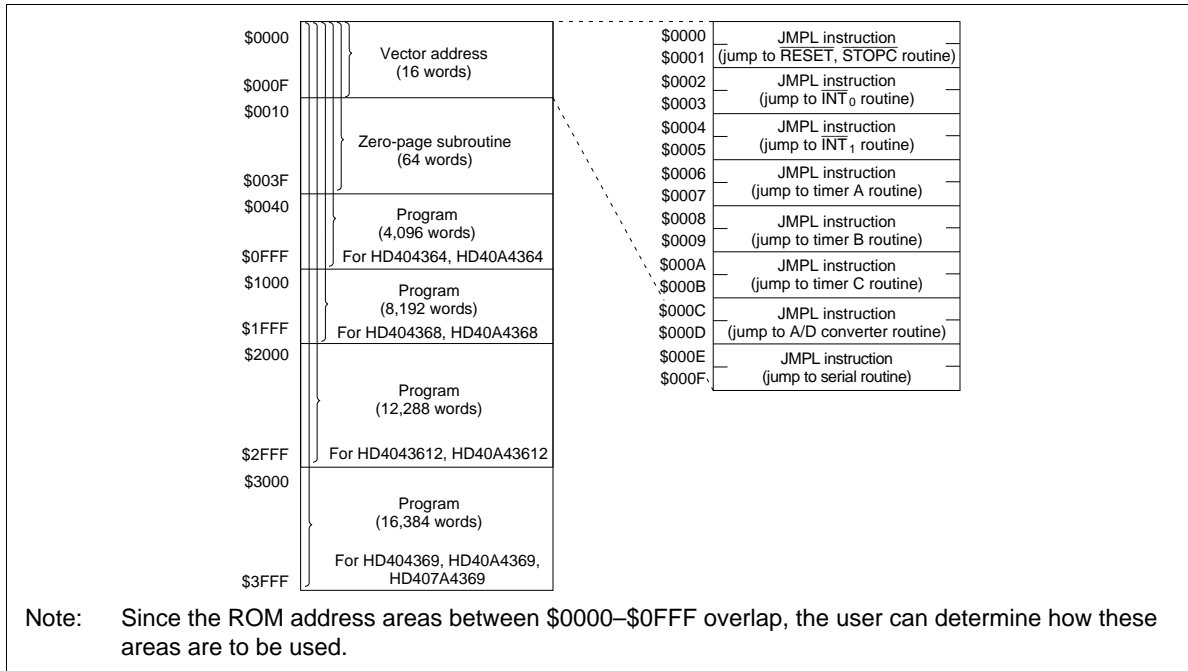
$0000
Vector address (16 words)
$000F
$0010
Zero-page subroutine (64 words)
$003F
$0040
Program (4,096 words)
$0FFF
For HD404364, HD40A4364
$1000
Program (8,192 words)
$1FFF
For HD404368, HD40A4368
$2000
Program (12,288 words)
$2FFF
For HD4043612, HD40A43612
$3000
Program (16,384 words)
For HD404369, HD40A4369, HD407A4369
$3FFF

$0000
$0001
JMPL instruction (jump to $\overline{RESET}$, $\overline{STOPC}$ routine)
$0002
$0003
JMPL instruction (jump to $\overline{INT}_0$ routine)
$0004
$0005
JMPL instruction (jump to $\overline{INT}_1$ routine)
$0006
$0007
JMPL instruction (jump to timer A routine)
$0008
$0009
JMPL instruction (jump to timer B routine)
$000A
$000B
JMPL instruction (jump to timer C routine)
$000C
$000D
JMPL instruction (jump to A/D converter routine)
$000E
$000F
JMPL instruction (jump to serial routine)

Note: Since the ROM address areas between \$0000–\$0FFF overlap, the user can determine how these areas are to be used.